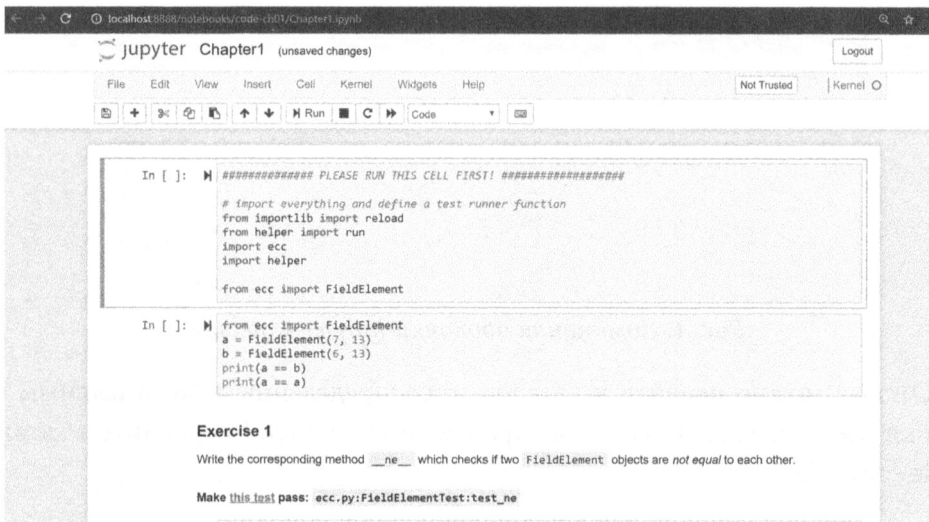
localhost:8888/notebooks/code-ch01/Chapter1.ipynb

jupyter Chapter1 (unsaved changes)

Logout

File Edit View Insert Cell Kernel Widgets Help

Not Trusted

Kernel

Run Code

In [ ]: ############## PLEASE RUN THIS CELL FIRST! ###################

# import everything and define a test runner function
from importlib import reload
from helper import run
import ecc
import helper

from ecc import FieldElement

In [ ]: from ecc import FieldElement
a = FieldElement(7, 13)
b = FieldElement(6, 13)
print(a == b)
print(a == a)

Exercise 1

Write the corresponding method __ne__ which checks if two FieldElement objects are not equal to each other.

Make this test pass: ecc.py:FieldElementTest:test_ne